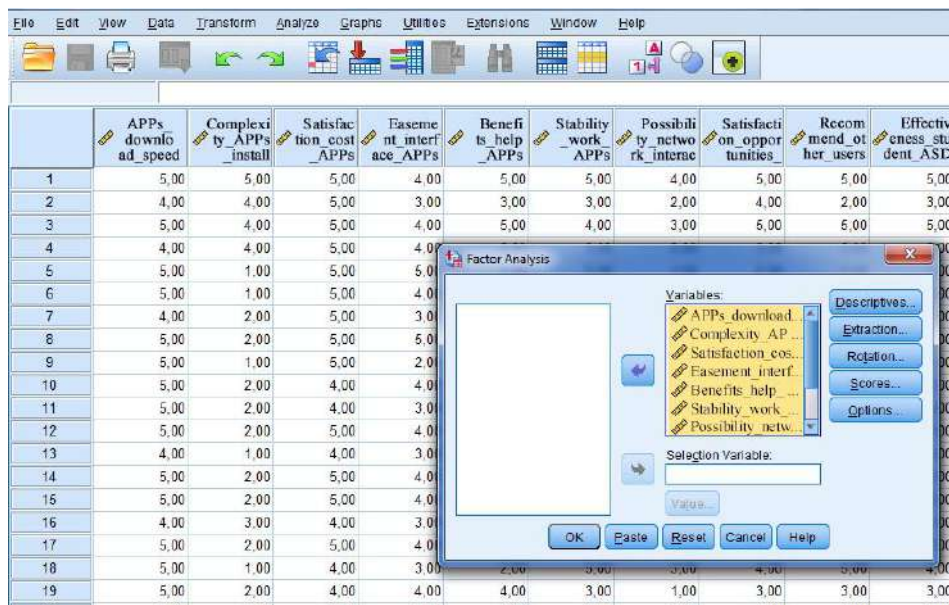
File Edit View Data Transform Analyze Graphs Utilities Extensions Window Help

| | APPs_download_speed | Complexity_APPs_install | Satisfaction_cost_APPs | Easement_interface_APPs | Benefits_help_APPs | Stability_work_APPs | Possibility_network_interac | Satisfaction_opportunities_ | Recommend_other_users | Effectiveness_student_ASD |
|---|---|---|---|---|---|---|---|---|---|---|
| 1 | 5,00 | 5,00 | 5,00 | 4,00 | 5,00 | 5,00 | 4,00 | 5,00 | 5,00 | 5,00 |
| 2 | 4,00 | 4,00 | 5,00 | 3,00 | 3,00 | 3,00 | 2,00 | 4,00 | 2,00 | 3,00 |
| 3 | 5,00 | 4,00 | 5,00 | 4,00 | 5,00 | 4,00 | 3,00 | 5,00 | 5,00 | 5,00 |
| 4 | 4,00 | 4,00 | 5,00 | 4,0 | | | | | | |
| 5 | 5,00 | 1,00 | 5,00 | 5,0 | | | | | | |
| 6 | 5,00 | 1,00 | 5,00 | 4,0 | | | | | | |
| 7 | 4,00 | 2,00 | 5,00 | 3,0 | | | | | | |
| 8 | 5,00 | 2,00 | 5,00 | 5,0 | | | | | | |
| 9 | 5,00 | 1,00 | 5,00 | 2,0 | | | | | | |
| 10 | 5,00 | 2,00 | 4,00 | 4,0 | | | | | | |
| 11 | 5,00 | 2,00 | 5,00 | 4,0 | | | | | | |
| 12 | 5,00 | 2,00 | 5,00 | 4,0 | | | | | | |
| 13 | 4,00 | 1,00 | 4,00 | 3,0 | | | | | | |
| 14 | 5,00 | 2,00 | 5,00 | 4,0 | | | | | | |
| 15 | 5,00 | 2,00 | 5,00 | 4,0 | | | | | | |
| 16 | 4,00 | 3,00 | 4,00 | 3,0 | | | | | | |
| 17 | 5,00 | 2,00 | 5,00 | 4,0 | | | | | | |
| 18 | 5,00 | 1,00 | 4,00 | 3,00 | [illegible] | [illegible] | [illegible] | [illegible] | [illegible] | 4,00 |
| 19 | 5,00 | 2,00 | 4,00 | 4,00 | 4,00 | 3,00 | 1,00 | 3,00 | 3,00 | 3,00 |

Factor Analysis

Variables:
APPs_download...
Complexity_AP...
Satisfaction_cos...
Easement_interf...
Benefits_help_...
Stability_work_...
Possibility_netw...

Selection Variable:

Value...

Descriptives...
Extraction...
Rotation...
Scores...
Options...

OK Paste Reset Cancel Help